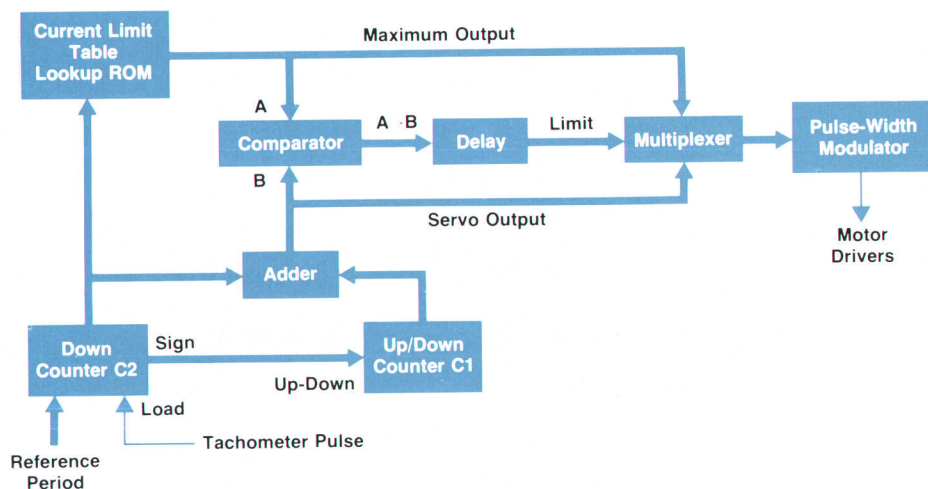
Current Limit Table Lookup ROM

Maximum Output

A

Comparator

A · B

Delay

Limit

Multiplexer

Pulse-Width Modulator

B

Servo Output

Motor Drivers

Adder

Down Counter C2

Sign

Up/Down Counter C1

Up-Down

Load

Tachometer Pulse

Reference Period